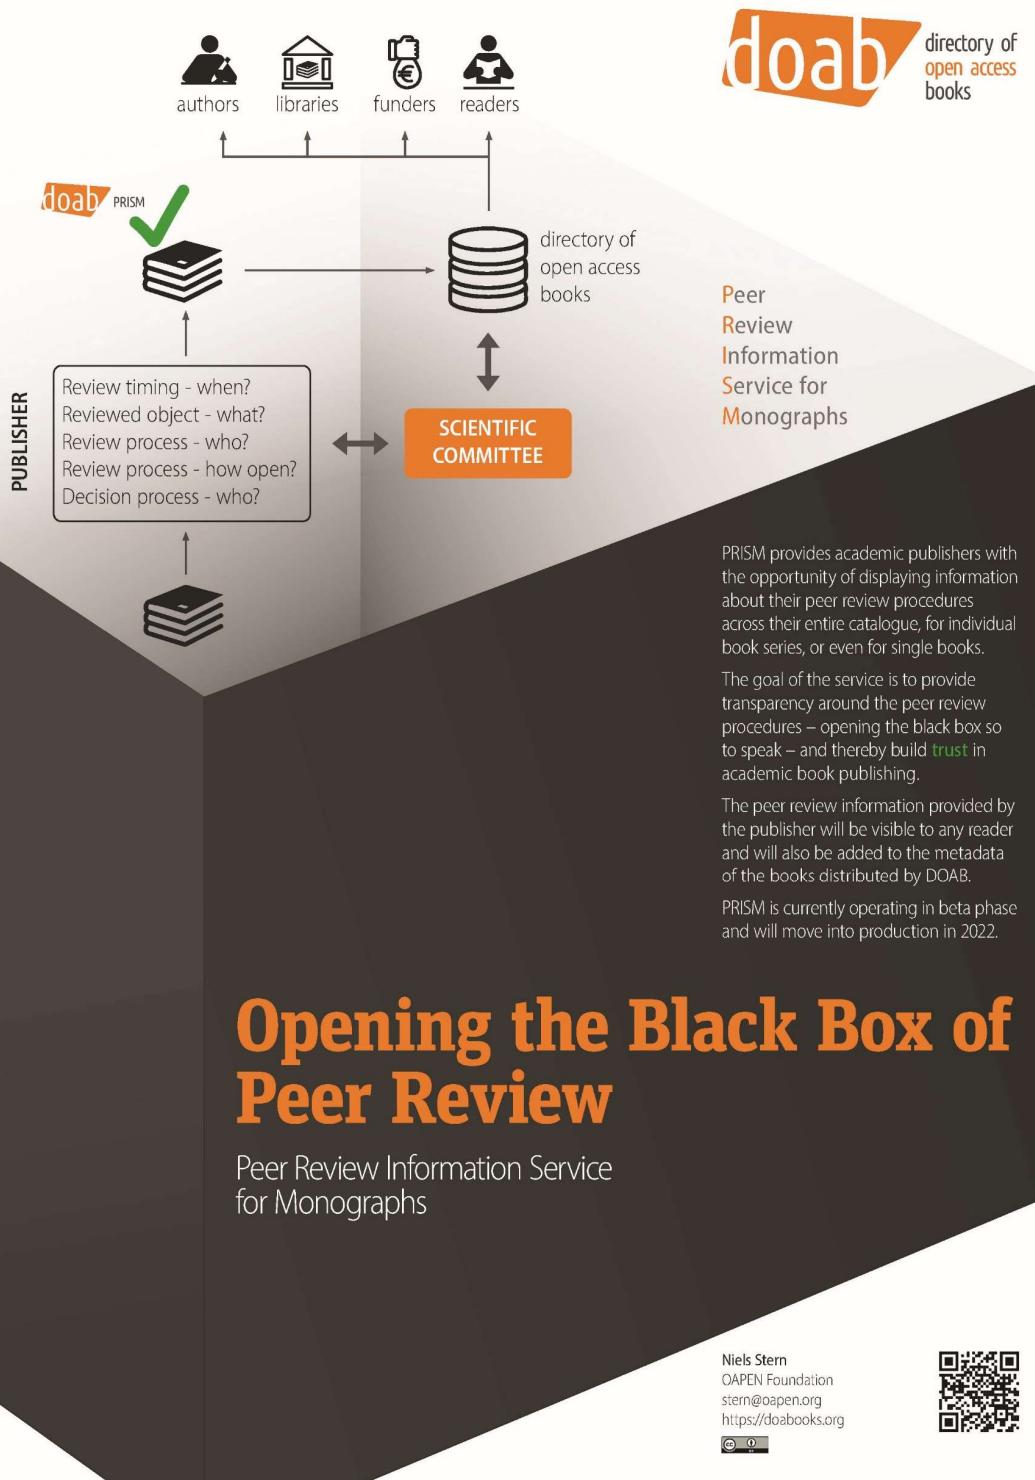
doab directory of open access books

authors libraries funders readers

doab PRISM

directory of open access books

PUBLISHER

Review timing - when?
Reviewed object - what?
Review process - who?
Review process - how open?
Decision process - who?

SCIENTIFIC COMMITTEE

Peer
Review
Information
Service for
Monographs

PRISM provides academic publishers with the opportunity of displaying information about their peer review procedures across their entire catalogue, for individual book series, or even for single books.

The goal of the service is to provide transparency around the peer review procedures – opening the black box so to speak – and thereby build trust in academic book publishing.

The peer review information provided by the publisher will be visible to any reader and will also be added to the metadata of the books distributed by DOAB.

PRISM is currently operating in beta phase and will move into production in 2022.

Opening the Black Box of Peer Review

Peer Review Information Service for Monographs

Niels Stern
OAPEN Foundation
stern@oapen.org
https://doabooks.org